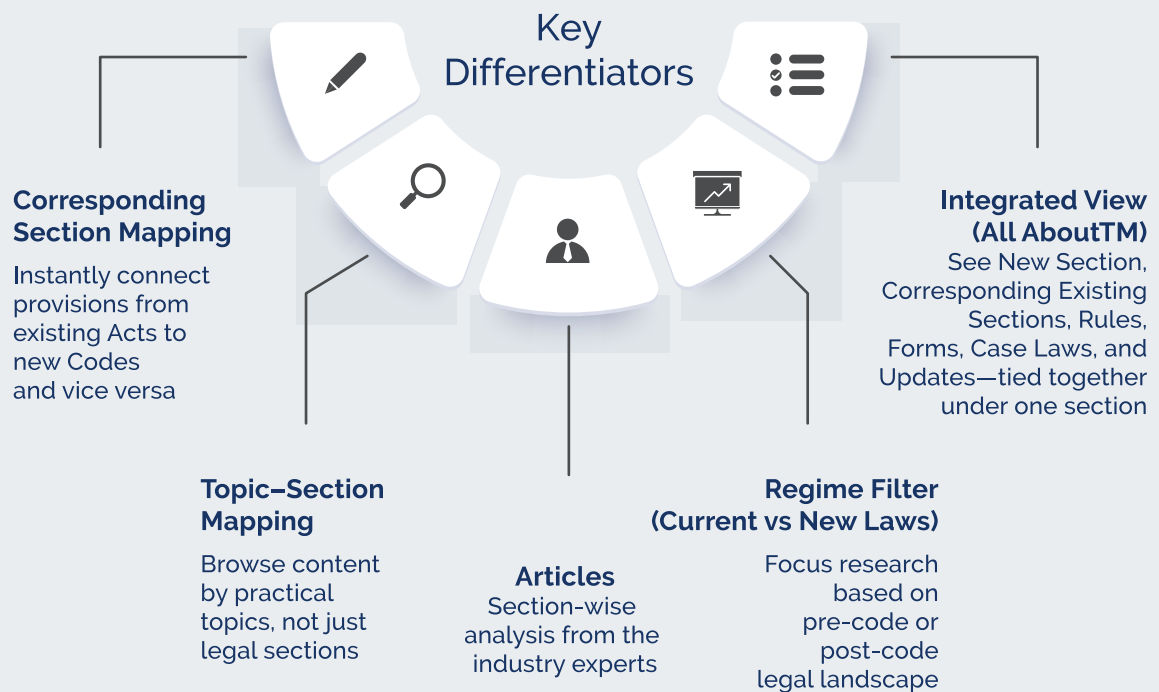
Key Differentiators

Corresponding Section Mapping

Instantly connect provisions from existing Acts to new Codes and vice versa

Topic–Section Mapping

Browse content by practical topics, not just legal sections

Articles

Section-wise analysis from the industry experts

Regime Filter (Current vs New Laws)

Focus research based on pre-code or post-code legal landscape

Integrated View (All AboutTM)

See New Section, Corresponding Existing Sections, Rules, Forms, Case Laws, and Updates—tied together under one section